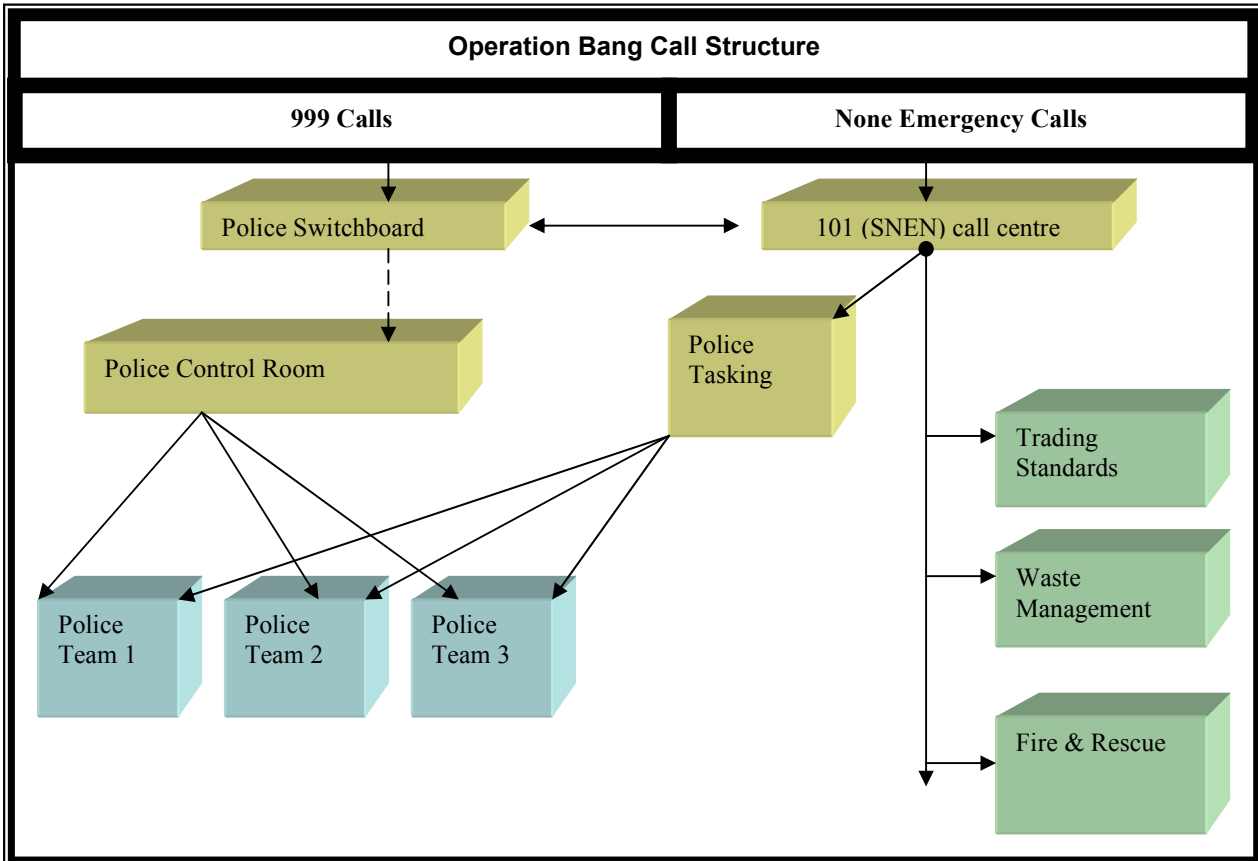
Operation Bang Call Structure

999 Calls

None Emergency Calls

Police Switchboard

101 (SNEN) call centre

Police Control Room

Police Tasking

Trading Standards

Waste Management

Fire & Rescue

Police Team 1

Police Team 2

Police Team 3